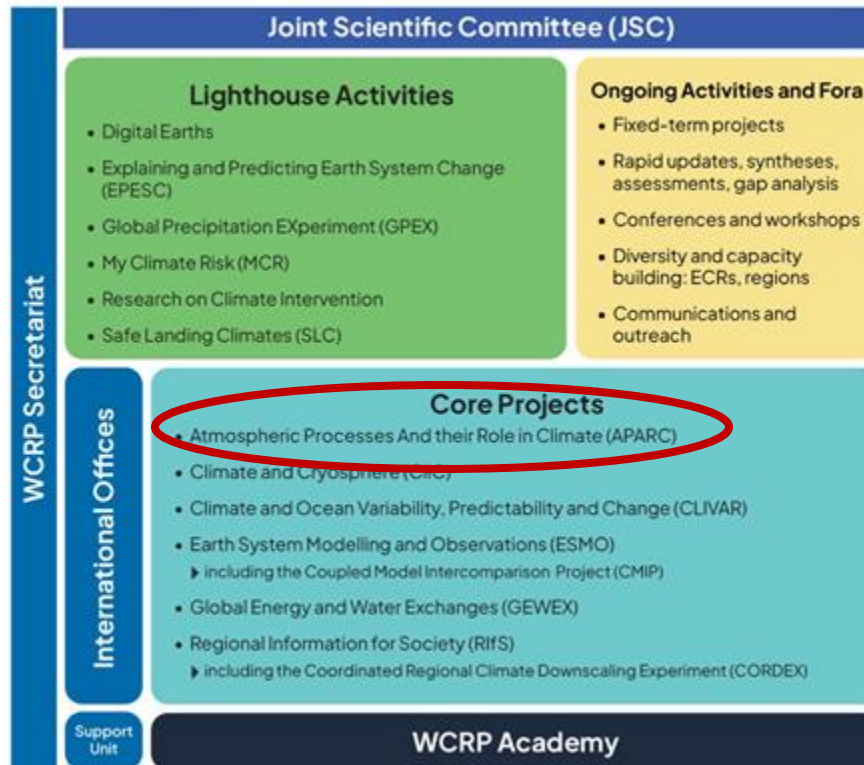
WCRP Secretariat

Joint Scientific Committee (JSC)

Lighthouse Activities
• Digital Earths
• Explaining and Predicting Earth System Change (EPESC)
• Global Precipitation EXperiment (GPEX)
• My Climate Risk (MCR)
• Research on Climate Intervention
• Safe Landing Climates (SLC)

Ongoing Activities and Fora
• Fixed-term projects
• Rapid updates, syntheses, assessments, gap analysis
• Conferences and workshops
• Diversity and capacity building: ECRs, regions
• Communications and outreach

International Offices

Core Projects
• Atmospheric Processes And their Role in Climate (APARC)
• Climate and Cryosphere (CliC)
• Climate and Ocean Variability, Predictability and Change (CLIVAR)
• Earth System Modelling and Observations (ESMO)
▸ including the Coupled Model Intercomparison Project (CMIP)
• Global Energy and Water Exchanges (GEWEX)
• Regional Information for Society (RIfS)
▸ including the Coordinated Regional Climate Downscaling Experiment (CORDEX)

Support Unit

WCRP Academy